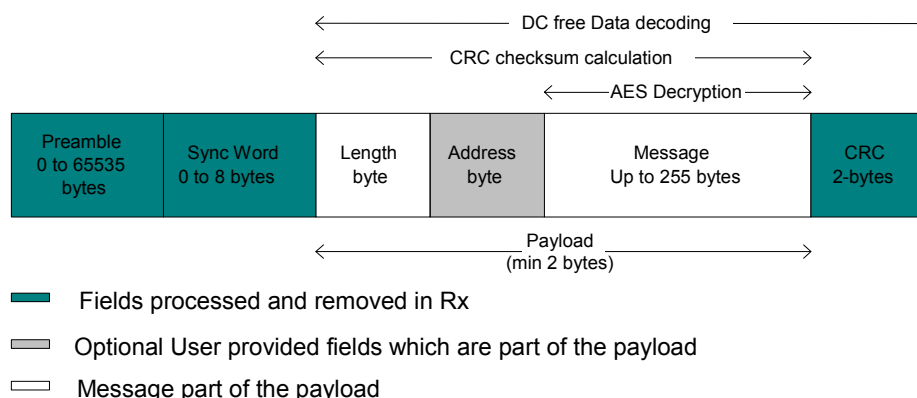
DC free Data decoding

CRC checksum calculation

AES Decryption

| Preamble 0 to 65535 bytes | Sync Word 0 to 8 bytes | Length byte | Address byte | Message Up to 255 bytes | CRC 2-bytes |
|---|---|---|---|---|---|

Payload
(min 2 bytes)

Fields processed and removed in Rx

Optional User provided fields which are part of the payload

Message part of the payload